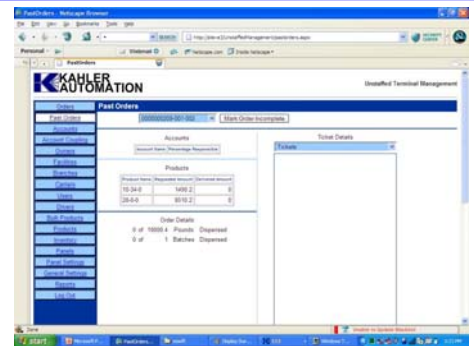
PastOrders - Netscape Browser

File Edit View Go Bookmarks Tools Help

Search

http://kahler/UnattendedManagement/pastorders.aspx

Personal

Webmail

Netscape.com

Inside Netscape

PastOrders

KAHLER AUTOMATION

Unstaffed Terminal Management

Orders

Past Orders

Accounts

Account Grouping

Owners

Facilities

Branches

Carriers

Users

Drivers

Bulk Products

Products

Inventory

Panels

Panel Settings

General Settings

Reports

Log Out

Past Orders

0000000009-001-002

Mark Order Incomplete

Accounts

| Account Name | Percentage Responsible |
|---|---|

Products

| Product Name | Requested Amount | Delivered Amount |
|---|---|---|
| 10-34-0 | 1490.2 | 0 |
| 28-0-0 | 9510.2 | 0 |

Order Details

0 of 16000.4 Pounds Dispensed

0 of 1 Batches Dispensed

Ticket Details

Tickets

Done

start

Unable to Update Weather

3:23 PM